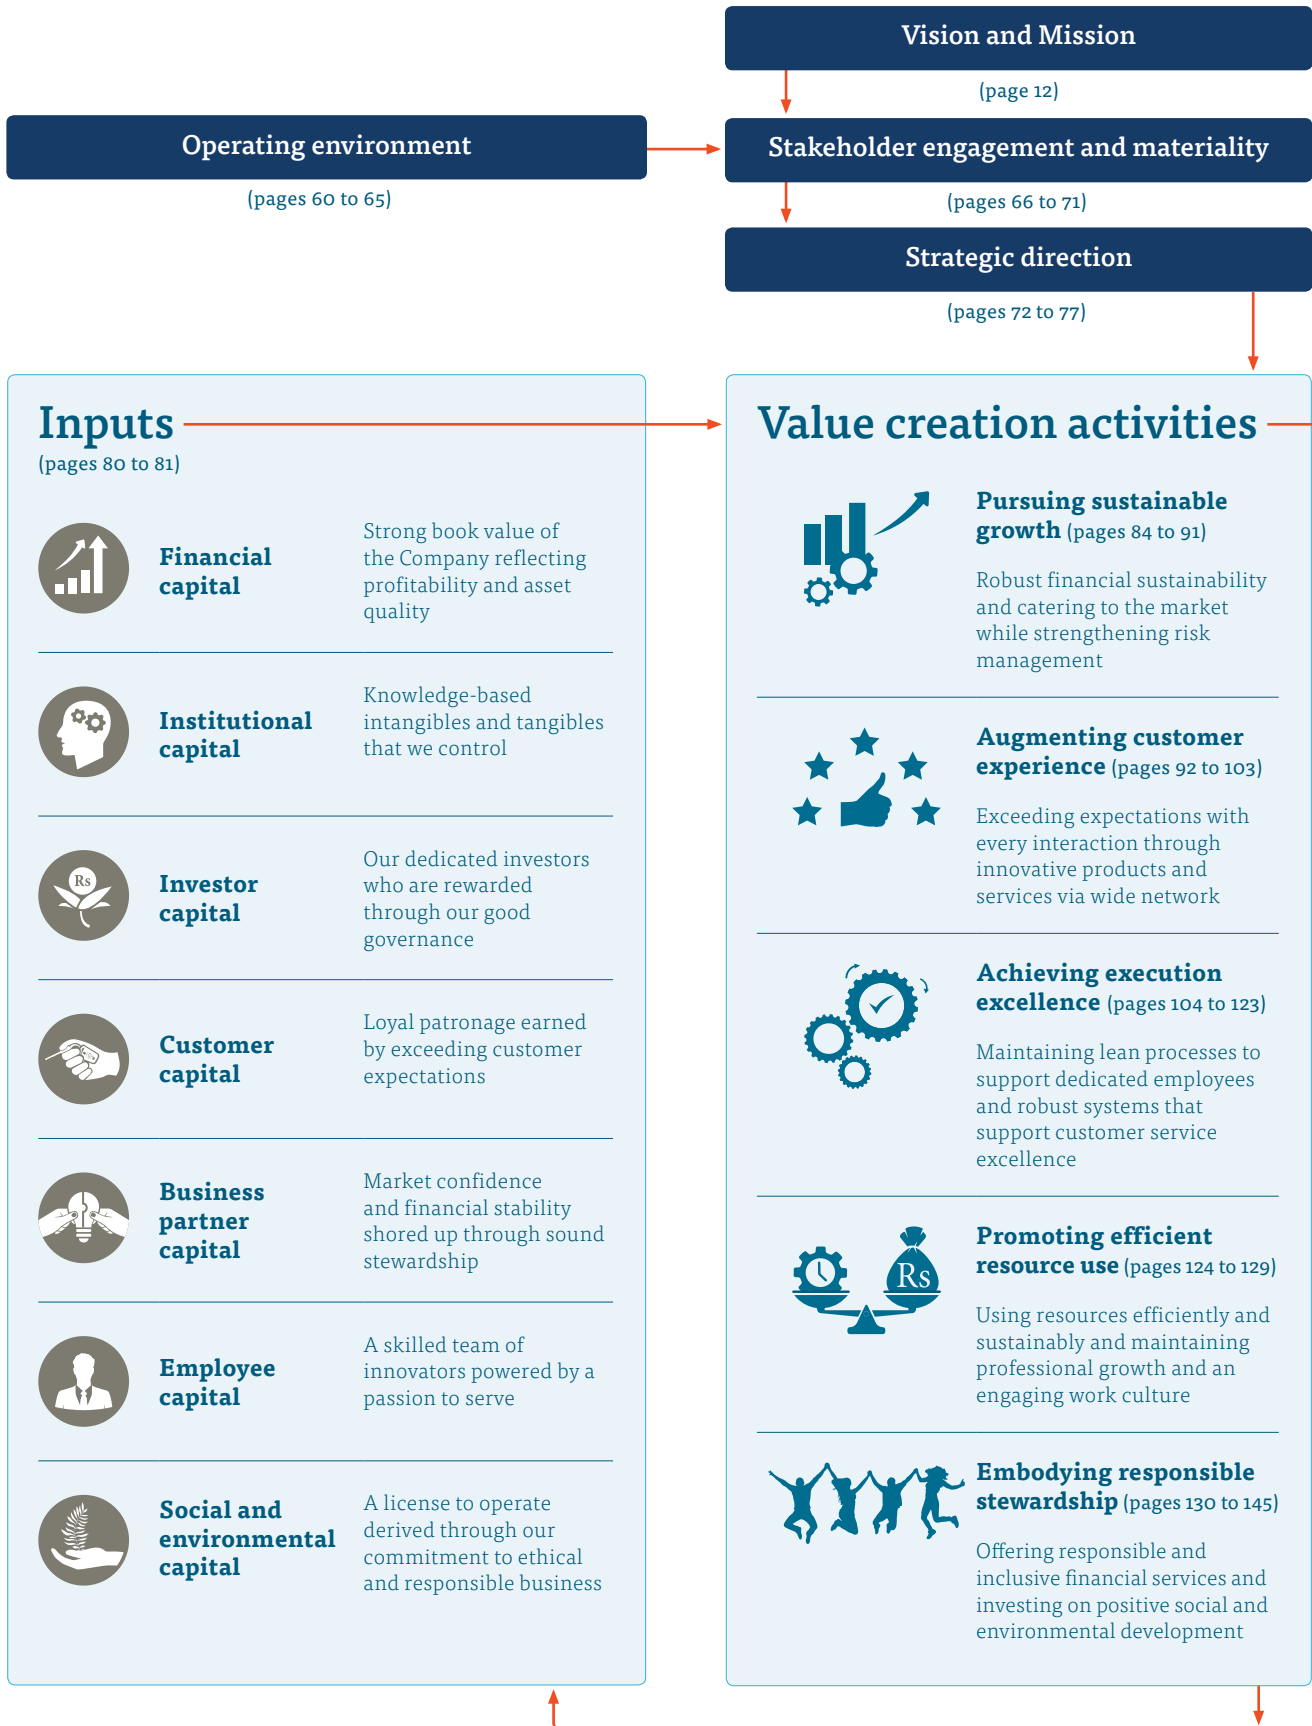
Vision and Mission

(page 12)

Operating environment

(pages 60 to 65)

Stakeholder engagement and materiality

(pages 66 to 71)

Strategic direction

(pages 72 to 77)

Inputs
(pages 80 to 81)

Financial capital

Strong book value of the Company reflecting profitability and asset quality

Institutional capital

Knowledge-based intangibles and tangibles that we control

Rs

Investor capital

Our dedicated investors who are rewarded through our good governance

Customer capital

Loyal patronage earned by exceeding customer expectations

Business partner capital

Market confidence and financial stability shored up through sound stewardship

Employee capital

A skilled team of innovators powered by a passion to serve

Social and environmental capital

A license to operate derived through our commitment to ethical and responsible business

Value creation activities

Pursuing sustainable growth (pages 84 to 91)

Robust financial sustainability and catering to the market while strengthening risk management

Augmenting customer experience (pages 92 to 103)

Exceeding expectations with every interaction through innovative products and services via wide network

Achieving execution excellence (pages 104 to 123)

Maintaining lean processes to support dedicated employees and robust systems that support customer service excellence

Rs

Promoting efficient resource use (pages 124 to 129)

Using resources efficiently and sustainably and maintaining professional growth and an engaging work culture

Embodying responsible stewardship (pages 130 to 145)

Offering responsible and inclusive financial services and investing on positive social and environmental development